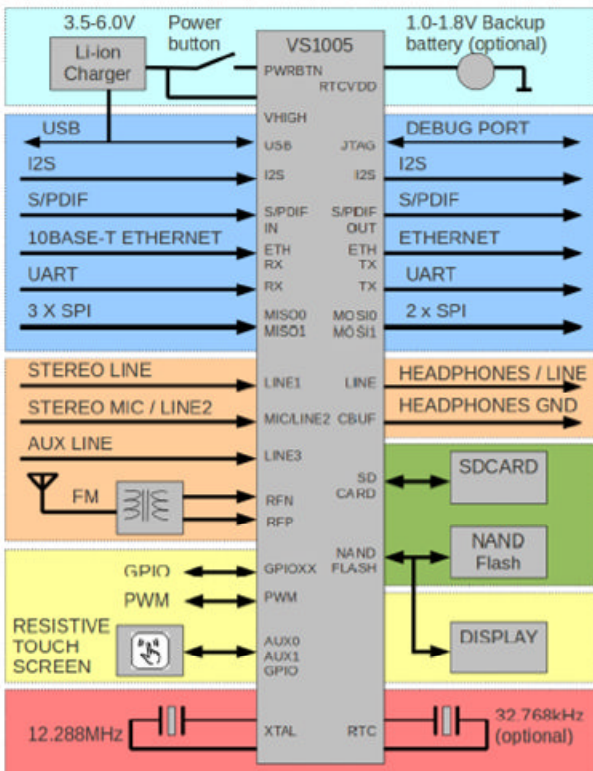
3.5-6.0V
Li-ion Charger
Power button
VS1005
PWRBTN
RTCVDD
1.0-1.8V Backup battery (optional)
VHIGH
USB
USB
JTAG
DEBUG PORT
I2S
I2S
I2S
I2S
S/PDIF
S/PDIF IN
S/PDIF OUT
S/PDIF
10BASE-T ETHERNET
ETH RX
ETH TX
ETHERNET
UART
RX
TX
UART
3 X SPI
MISO0 MISO1
MOSI0 MOSI1
2 x SPI
STEREO LINE
LINE1
LINE
HEADPHONES / LINE
STEREO MIC / LINE2
MIC/LINE2
CBUF
HEADPHONES GND
AUX LINE
LINE3
SD CARD
SDCARD
FM
RFN
RFP
NAND FLASH
NAND Flash
GPIO
GPIOXX
PWM
PWM
RESISTIVE TOUCH SCREEN
AUX0 AUX1 GPIO
DISPLAY
12.288MHz
XTAL
RTC
32.768kHz (optional)